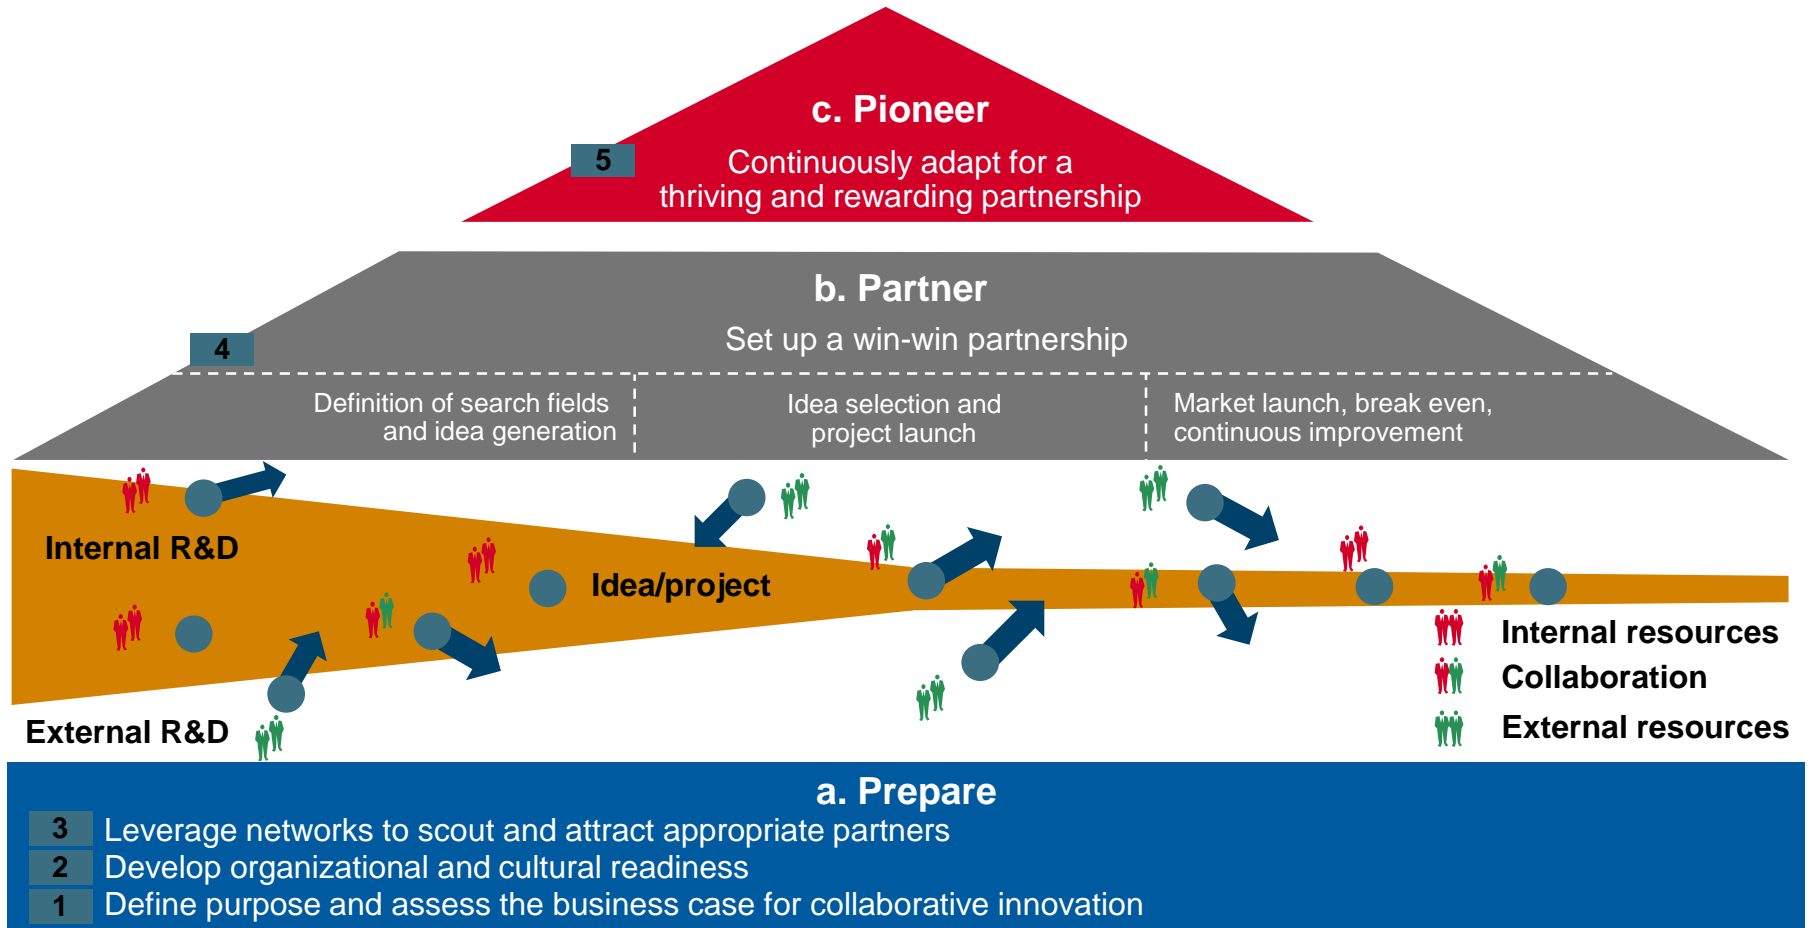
c. Pioneer

5 Continuously adapt for a thriving and rewarding partnership

b. Partner

Set up a win-win partnership

4

Definition of search fields and idea generation

Idea selection and project launch

Market launch, break even, continuous improvement

Internal R&D

Idea/project

External R&D

Internal resources

Collaboration

External resources

a. Prepare

3 Leverage networks to scout and attract appropriate partners

2 Develop organizational and cultural readiness

1 Define purpose and assess the business case for collaborative innovation